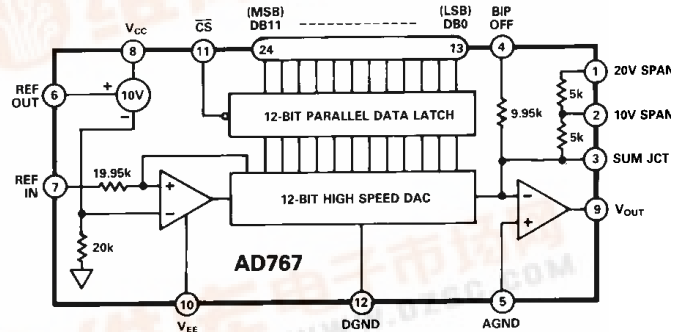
(MSB) DB11 (LSB) DB0

$V_{CC}$

$\overline{CS}$

BIP OFF

8 11 24 13 4

REF OUT 6

+ 10V −

12-BIT PARALLEL DATA LATCH

9.95k

1 20V SPAN

5k

2 10V SPAN

5k

3 SUM JCT

REF IN 7

19.95k

+ −

12-BIT HIGH SPEED DAC

− +

9 $V_{OUT}$

20k

AD767

10 $V_{EE}$

12 DGND

5 AGND